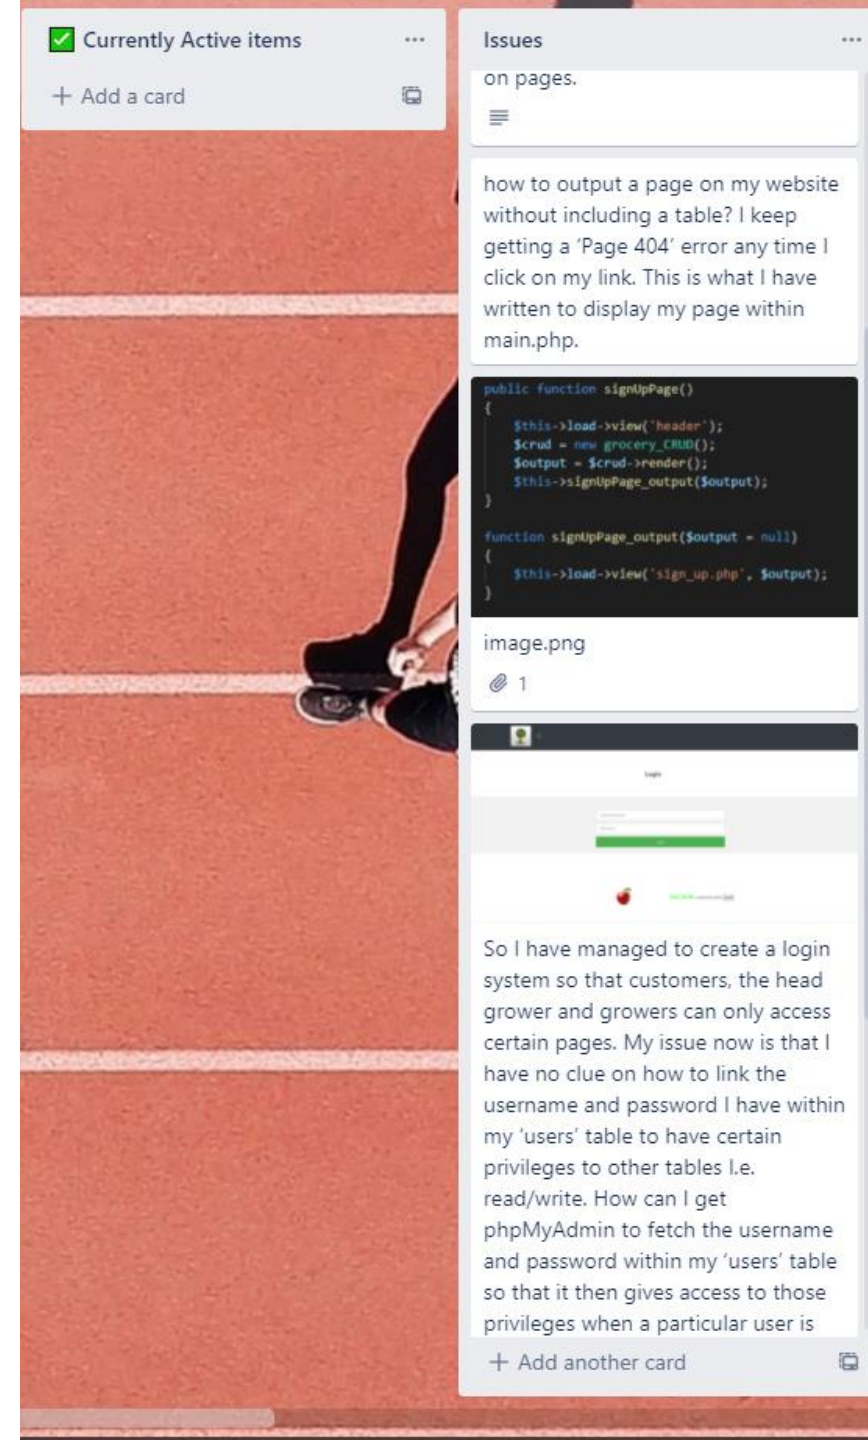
Currently Active items ...

+ Add a card

Issues ...

on pages.

how to output a page on my website without including a table? I keep getting a 'Page 404' error any time I click on my link. This is what I have written to display my page within main.php.

public function signUpPage()
{
    $this->load->view('header');
    $crud = new grocery_CRUD();
    $output = $crud->render();
    $this->signUpPage_output($output);
}

function signUpPage_output($output = null)
{
    $this->load->view('sign_up.php', $output);
}

image.png

1

Login

So I have managed to create a login system so that customers, the head grower and growers can only access certain pages. My issue now is that I have no clue on how to link the username and password I have within my 'users' table to have certain privileges to other tables I.e. read/write. How can I get phpMyAdmin to fetch the username and password within my 'users' table so that it then gives access to those privileges when a particular user is

+ Add another card